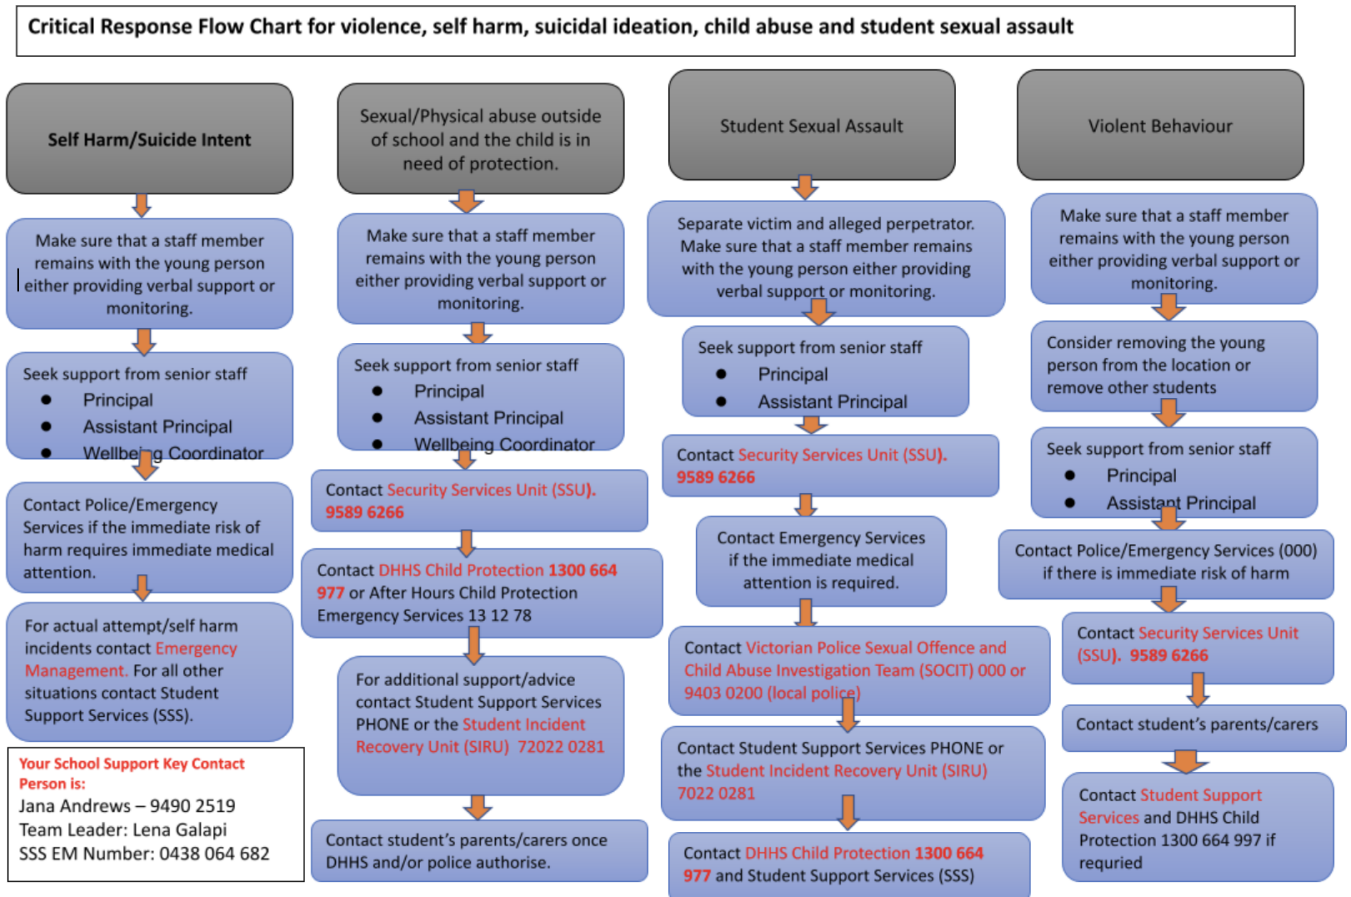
Critical Response Flow Chart for violence, self harm, suicidal ideation, child abuse and student sexual assault

Self Harm/Suicide Intent

Make sure that a staff member remains with the young person either providing verbal support or monitoring.

Seek support from senior staff
- Principal
- Assistant Principal
- Wellbeing Coordinator

Contact Police/Emergency Services if the immediate risk of harm requires immediate medical attention.

For actual attempt/self harm incidents contact Emergency Management. For all other situations contact Student Support Services (SSS).

Your School Support Key Contact Person is:
Jana Andrews – 9490 2519
Team Leader: Lena Galapi
SSS EM Number: 0438 064 682

Sexual/Physical abuse outside of school and the child is in need of protection.

Make sure that a staff member remains with the young person either providing verbal support or monitoring.

Seek support from senior staff
- Principal
- Assistant Principal
- Wellbeing Coordinator

Contact Security Services Unit (SSU). 9589 6266

Contact DHHS Child Protection 1300 664 977 or After Hours Child Protection Emergency Services 13 12 78

For additional support/advice contact Student Support Services PHONE or the Student Incident Recovery Unit (SIRU) 72022 0281

Contact student's parents/carers once DHHS and/or police authorise.

Student Sexual Assault

Separate victim and alleged perpetrator. Make sure that a staff member remains with the young person either providing verbal support or monitoring.

Seek support from senior staff
- Principal
- Assistant Principal

Contact Security Services Unit (SSU). 9589 6266

Contact Emergency Services if the immediate medical attention is required.

Contact Victorian Police Sexual Offence and Child Abuse Investigation Team (SOCIT) 000 or 9403 0200 (local police)

Contact Student Support Services PHONE or the Student Incident Recovery Unit (SIRU) 7022 0281

Contact DHHS Child Protection 1300 664 977 and Student Support Services (SSS)

Violent Behaviour

Make sure that a staff member remains with the young person either providing verbal support or monitoring.

Consider removing the young person from the location or remove other students

Seek support from senior staff
- Principal
- Assistant Principal

Contact Police/Emergency Services (000) if there is immediate risk of harm

Contact Security Services Unit (SSU). 9589 6266

Contact student's parents/carers

Contact Student Support Services and DHHS Child Protection 1300 664 997 if requried